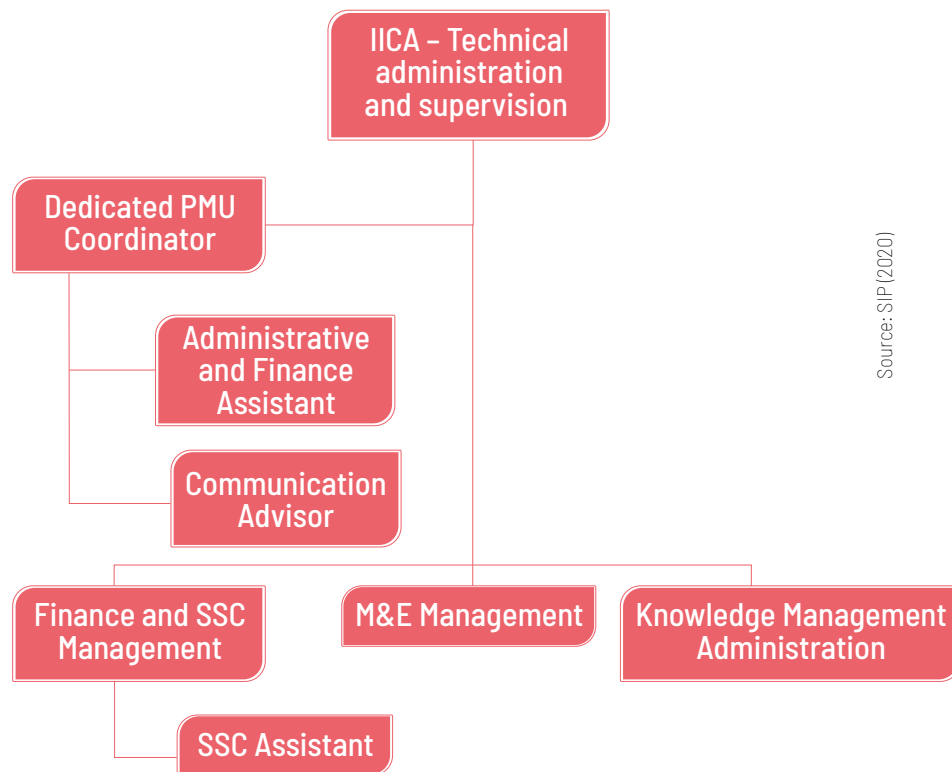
IICA – Technical administration and supervision

Dedicated PMU Coordinator

Administrative and Finance Assistant

Communication Advisor

Finance and SSC Management

M&E Management

Knowledge Management Administration

SSC Assistant

Source: SIP (2020)